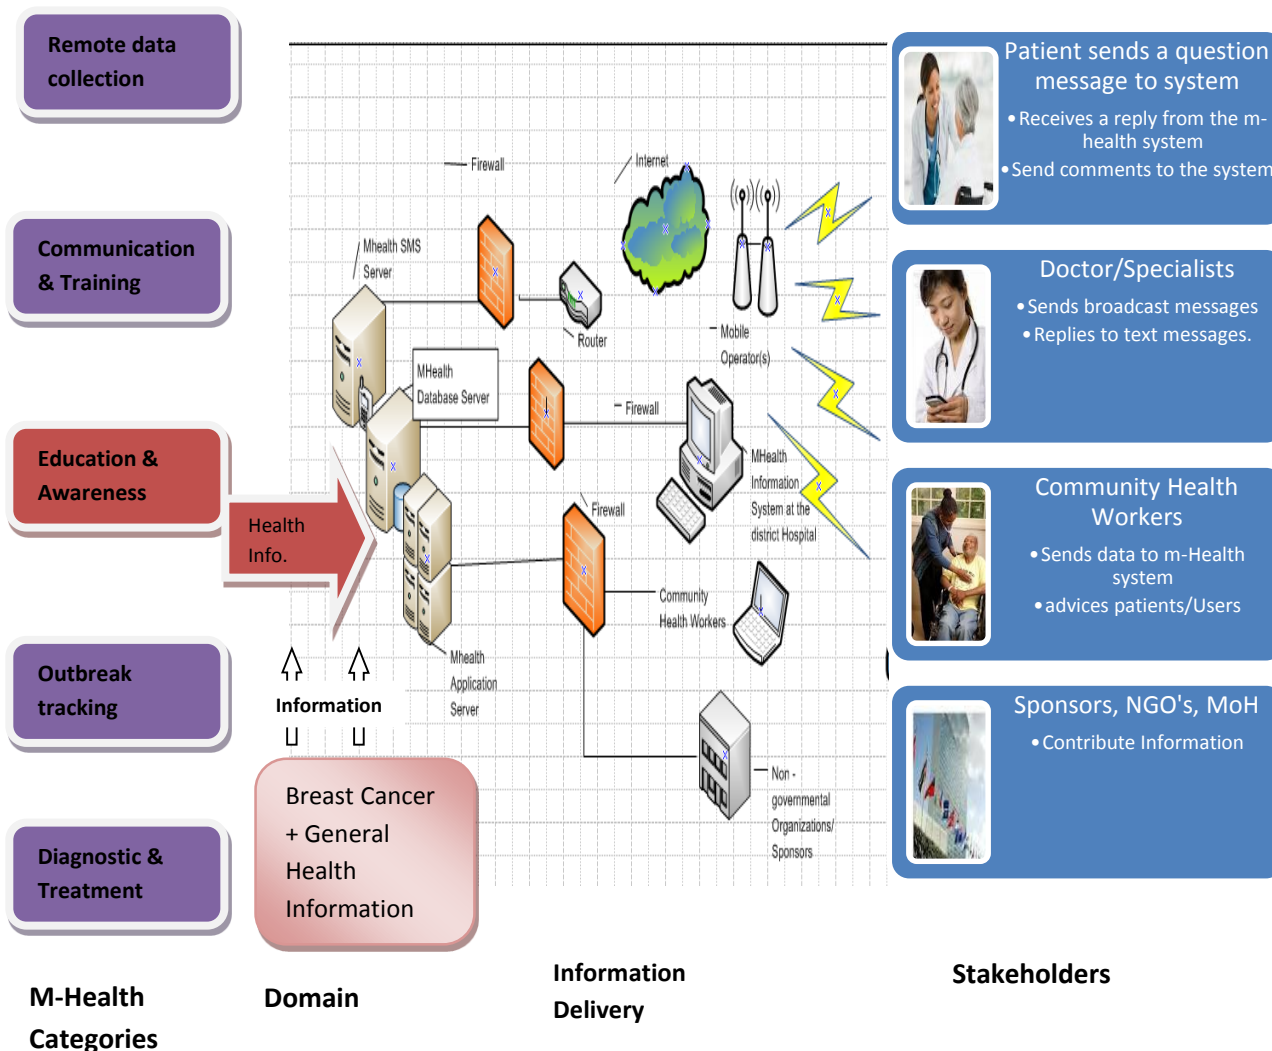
Remote data collection

Communication & Training

Education & Awareness

Outbreak tracking

Diagnostic & Treatment

Health Info.

Information

Breast Cancer + General Health Information

Firewall

Internet

Mhealth SMS Server

Router

Mobile Operator(s)

MHealth Database Server

Firewall

MHealth Information System at the district Hospital

Firewall

Community Health Workers

Mhealth Application Server

Non - governmental Organizations/ Sponsors

Patient sends a question message to system
• Receives a reply from the m-health system
• Send comments to the system

Doctor/Specialists
• Sends broadcast messages
• Replies to text messages.

Community Health Workers
• Sends data to m-Health system
• advices patients/Users

Sponsors, NGO's, MoH
• Contribute Information

M-Health Categories

Domain

Information Delivery

Stakeholders